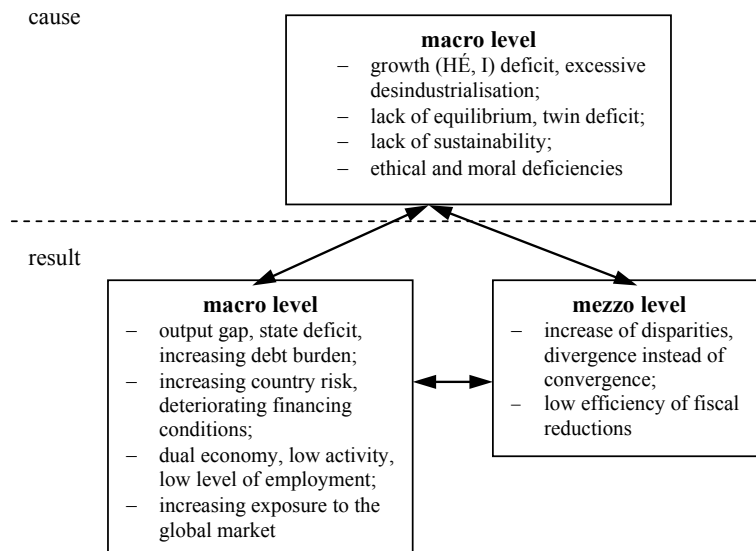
cause

**macro level**
– growth (HÉ, I) deficit, excessive desindustrialisation;
– lack of equilibrium, twin deficit;
– lack of sustainability;
– ethical and moral deficiencies

result

**macro level**
– output gap, state deficit, increasing debt burden;
– increasing country risk, deteriorating financing conditions;
– dual economy, low activity, low level of employment;
– increasing exposure to the global market

**mezzo level**
– increase of disparities, divergence instead of convergence;
– low efficiency of fiscal reductions